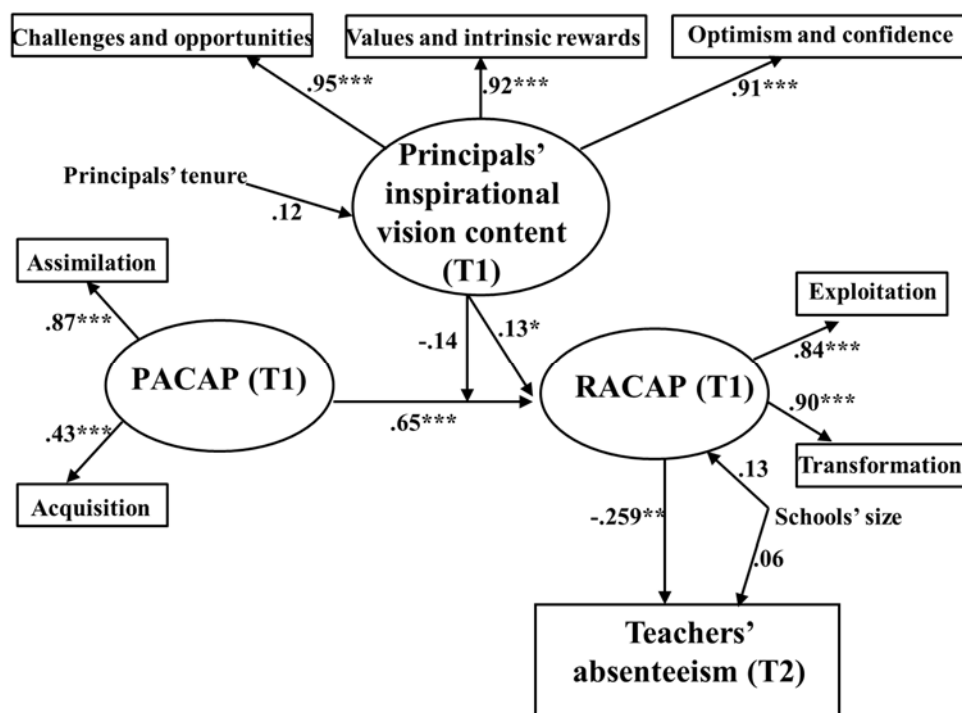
Challenges and opportunities

Values and intrinsic rewards

Optimism and confidence

.95***

.92***

.91***

Principals' tenure

.12

Principals' inspirational vision content (T1)

Assimilation

.87***

PACAP (T1)

.43***

Acquisition

-.14

.13*

.65***

RACAP (T1)

Exploitation

.84***

.90***

Transformation

.13

Schools' size

-.259**

.06

Teachers' absenteeism (T2)